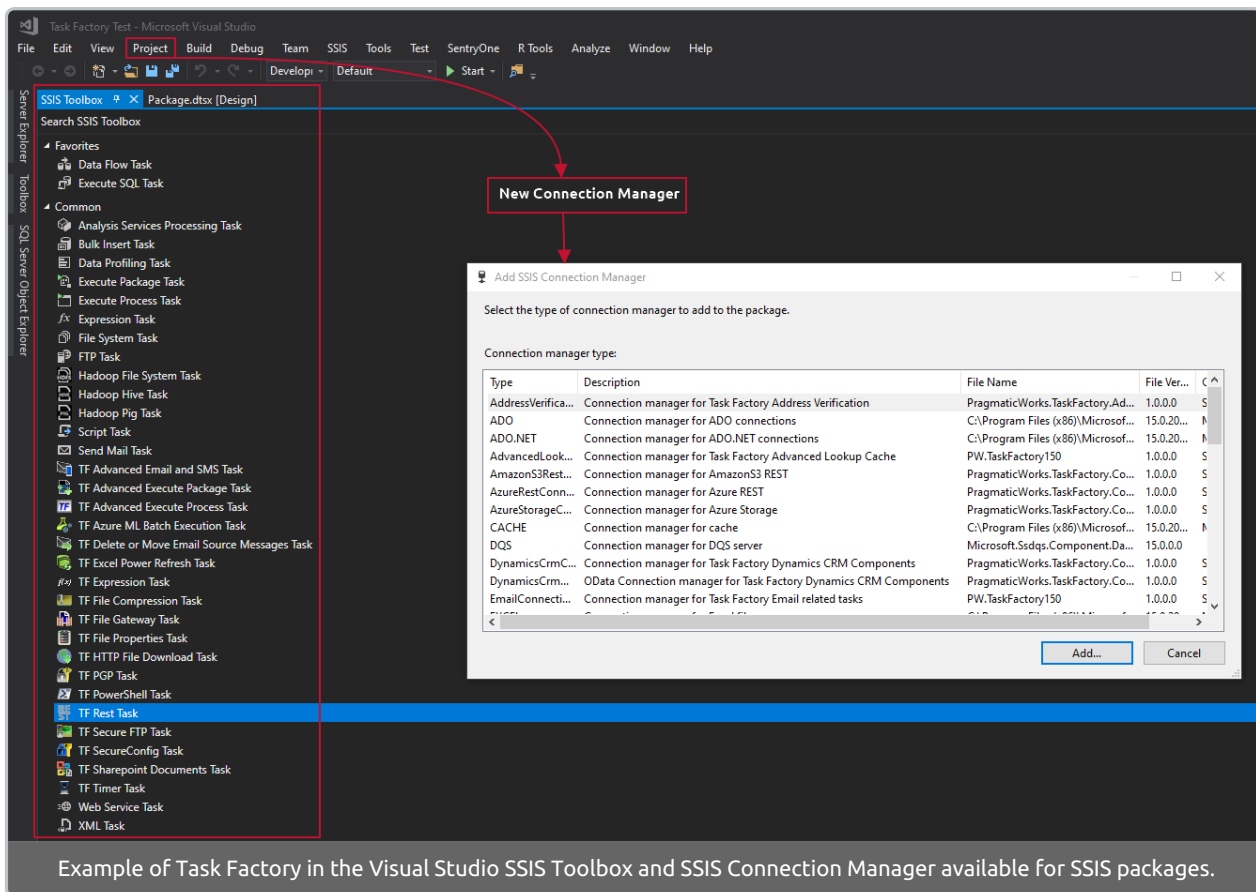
Task Factory Test - Microsoft Visual Studio

File Edit View Project Build Debug Team SSIS Tools Test SentryOne R Tools Analyze Window Help

Developı Default Start

Server Explorer Toolbox SQL Server Object Explorer

SSIS Toolbox Package.dtsx [Design]

Search SSIS Toolbox

Favorites
Data Flow Task
Execute SQL Task

Common
Analysis Services Processing Task
Bulk Insert Task
Data Profiling Task
Execute Package Task
Execute Process Task
Expression Task
File System Task
FTP Task
Hadoop File System Task
Hadoop Hive Task
Hadoop Pig Task
Script Task
Send Mail Task
TF Advanced Email and SMS Task
TF Advanced Execute Package Task
TF Advanced Execute Process Task
TF Azure ML Batch Execution Task
TF Delete or Move Email Source Messages Task
TF Excel Power Refresh Task
TF Expression Task
TF File Compression Task
TF File Gateway Task
TF File Properties Task
TF HTTP File Download Task
TF PGP Task
TF PowerShell Task
TF Rest Task
TF Secure FTP Task
TF SecureConfig Task
TF Sharepoint Documents Task
TF Timer Task
Web Service Task
XML Task

New Connection Manager

Add SSIS Connection Manager

Select the type of connection manager to add to the package.

Connection manager type:

| Type | Description | File Name | File Ver... | C |
|---|---|---|---|---|
| AddressVerifica... | Connection manager for Task Factory Address Verification | PragmaticWorks.TaskFactory.Ad... | 1.0.0.0 | S |
| ADO | Connection manager for ADO connections | C:\Program Files (x86)\Microsof... | 15.0.20... | M |
| ADO.NET | Connection manager for ADO.NET connections | C:\Program Files (x86)\Microsof... | 15.0.20... | M |
| AdvancedLook... | Connection manager for Task Factory Advanced Lookup Cache | PW.TaskFactory150 | 1.0.0.0 | S |
| AmazonS3Rest... | Connection manager for AmazonS3 REST | PragmaticWorks.TaskFactory.Co... | 1.0.0.0 | S |
| AzureRestConn... | Connection manager for Azure REST | PragmaticWorks.TaskFactory.Co... | 1.0.0.0 | S |
| AzureStorageC... | Connection manager for Azure Storage | PragmaticWorks.TaskFactory.Co... | 1.0.0.0 | S |
| CACHE | Connection manager for cache | C:\Program Files (x86)\Microsof... | 15.0.20... | M |
| DQS | Connection manager for DQS server | Microsoft.Ssdqs.Component.Da... | 15.0.0.0 | |
| DynamicsCrmC... | Connection manager for Task Factory Dynamics CRM Components | PragmaticWorks.TaskFactory.Co... | 1.0.0.0 | S |
| DynamicsCrm... | OData Connection manager for Task Factory Dynamics CRM Components | PragmaticWorks.TaskFactory.Co... | 1.0.0.0 | S |
| EmailConnecti... | Connection manager for Task Factory Email related tasks | PW.TaskFactory150 | 1.0.0.0 | S |

Add... Cancel

Example of Task Factory in the Visual Studio SSIS Toolbox and SSIS Connection Manager available for SSIS packages.